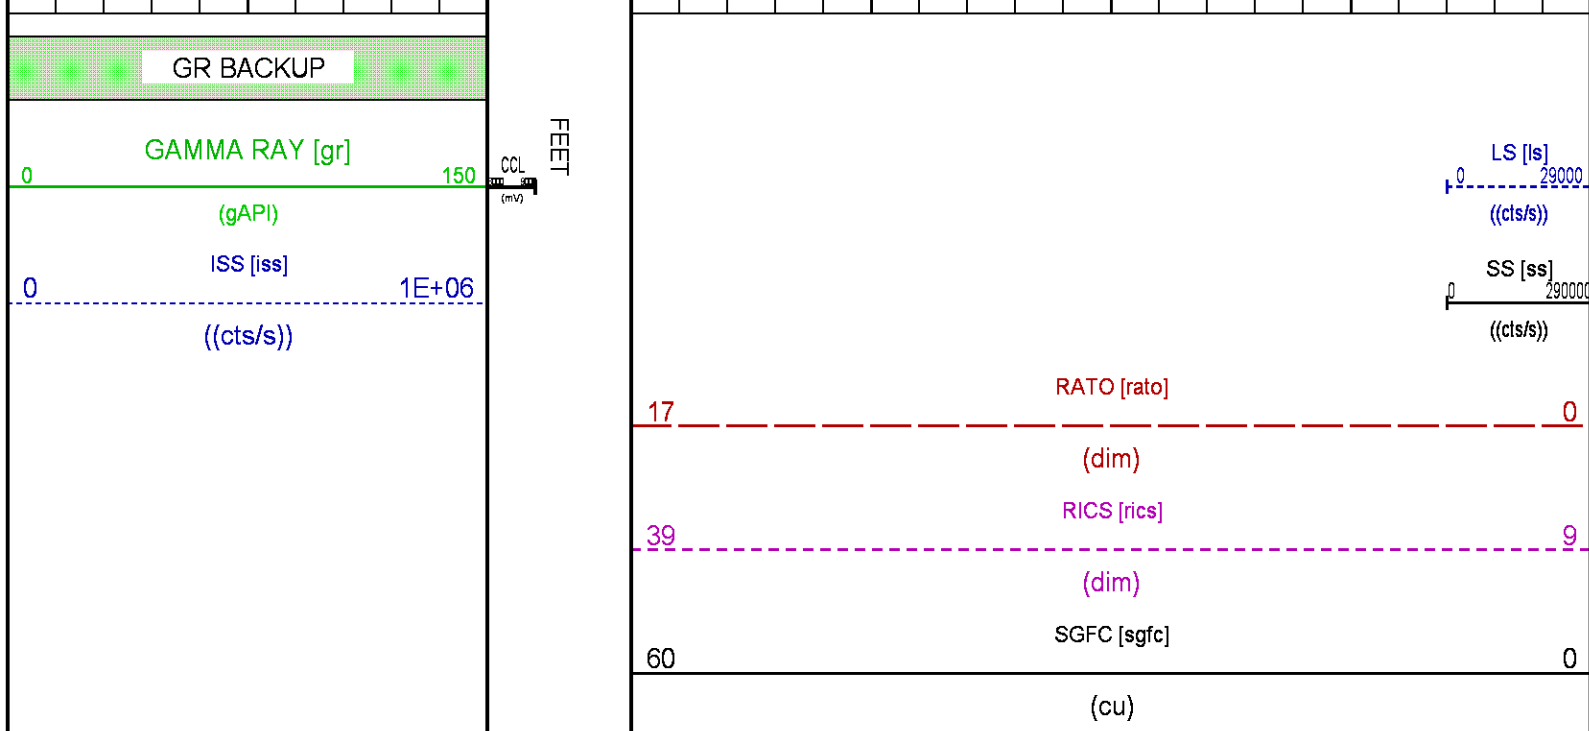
GR BACKUP

GAMMA RAY [gr]
0 150
(gAPI)

ISS [iss]
0 1E+06
((cts/s))

CCL
(mV)

FEET

LS [ls]
0 29000
((cts/s))

SS [ss]
0 290000
((cts/s))

RATO [rato]
17 0
(dim)

RICS [rics]
39 9
(dim)

SGFC [sgfc]
60 0
(cu)